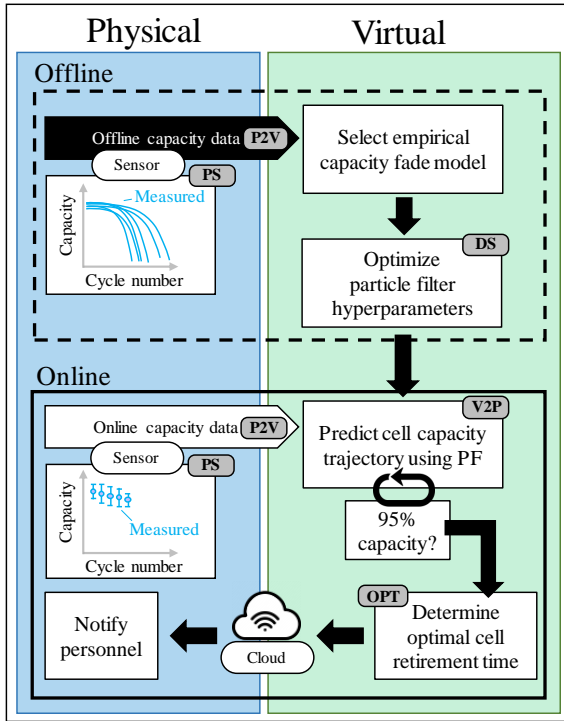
Physical

Virtual

Offline

Offline capacity data P2V

Sensor

PS

Capacity

Measured

Cycle number

Select empirical capacity fade model

DS

Optimize particle filter hyperparameters

Online

Online capacity data P2V

Sensor

PS

Capacity

Measured

Cycle number

V2P

Predict cell capacity trajectory using PF

95% capacity?

OPT

Determine optimal cell retirement time

Cloud

Notify personnel